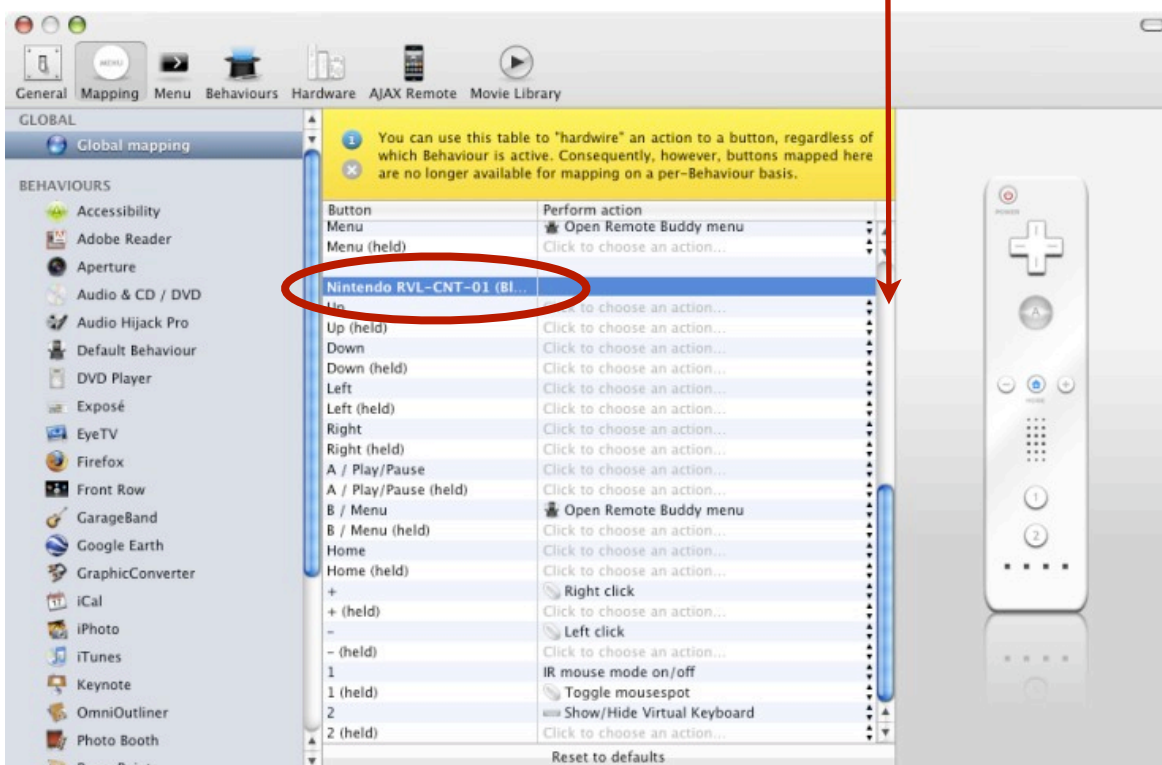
General Mapping Menu Behaviours Hardware AJAX Remote Movie Library

GLOBAL
Global mapping
BEHAVIOURS
Accessibility
Adobe Reader
Aperture
Audio & CD / DVD
Audio Hijack Pro
Default Behaviour
DVD Player
Exposé
EyeTV
Firefox
Front Row
GarageBand
Google Earth
GraphicConverter
iCal
iPhoto
iTunes
Keynote
OmniOutliner
Photo Booth

You can use this table to "hardwire" an action to a button, regardless of which Behaviour is active. Consequently, however, buttons mapped here are no longer available for mapping on a per-Behaviour basis.

| Button | Perform action |
|---|---|
| Menu | Open Remote Buddy menu |
| Menu (held) | Click to choose an action... |
| Nintendo RVL-CNT-01 (Bl... | |
| Up | Click to choose an action... |
| Up (held) | Click to choose an action... |
| Down | Click to choose an action... |
| Down (held) | Click to choose an action... |
| Left | Click to choose an action... |
| Left (held) | Click to choose an action... |
| Right | Click to choose an action... |
| Right (held) | Click to choose an action... |
| A / Play/Pause | Click to choose an action... |
| A / Play/Pause (held) | Click to choose an action... |
| B / Menu | Open Remote Buddy menu |
| B / Menu (held) | Click to choose an action... |
| Home | Click to choose an action... |
| Home (held) | Click to choose an action... |
| + | Right click |
| + (held) | Click to choose an action... |
| – | Left click |
| – (held) | Click to choose an action... |
| 1 | IR mouse mode on/off |
| 1 (held) | Toggle mousespot |
| 2 | Show/Hide Virtual Keyboard |
| 2 (held) | Click to choose an action... |

Reset to defaults

POWER
A
HOME
1
2